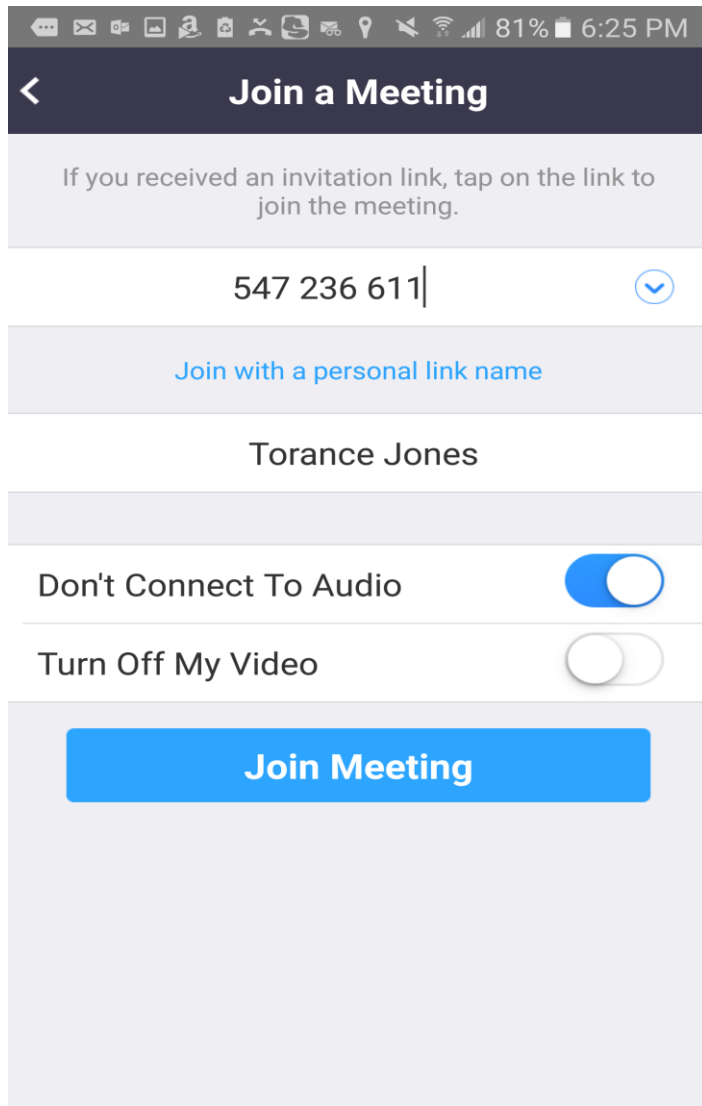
81% 6:25 PM

Join a Meeting

If you received an invitation link, tap on the link to join the meeting.

547 236 611

Join with a personal link name

Torance Jones

Don't Connect To Audio

Turn Off My Video

Join Meeting